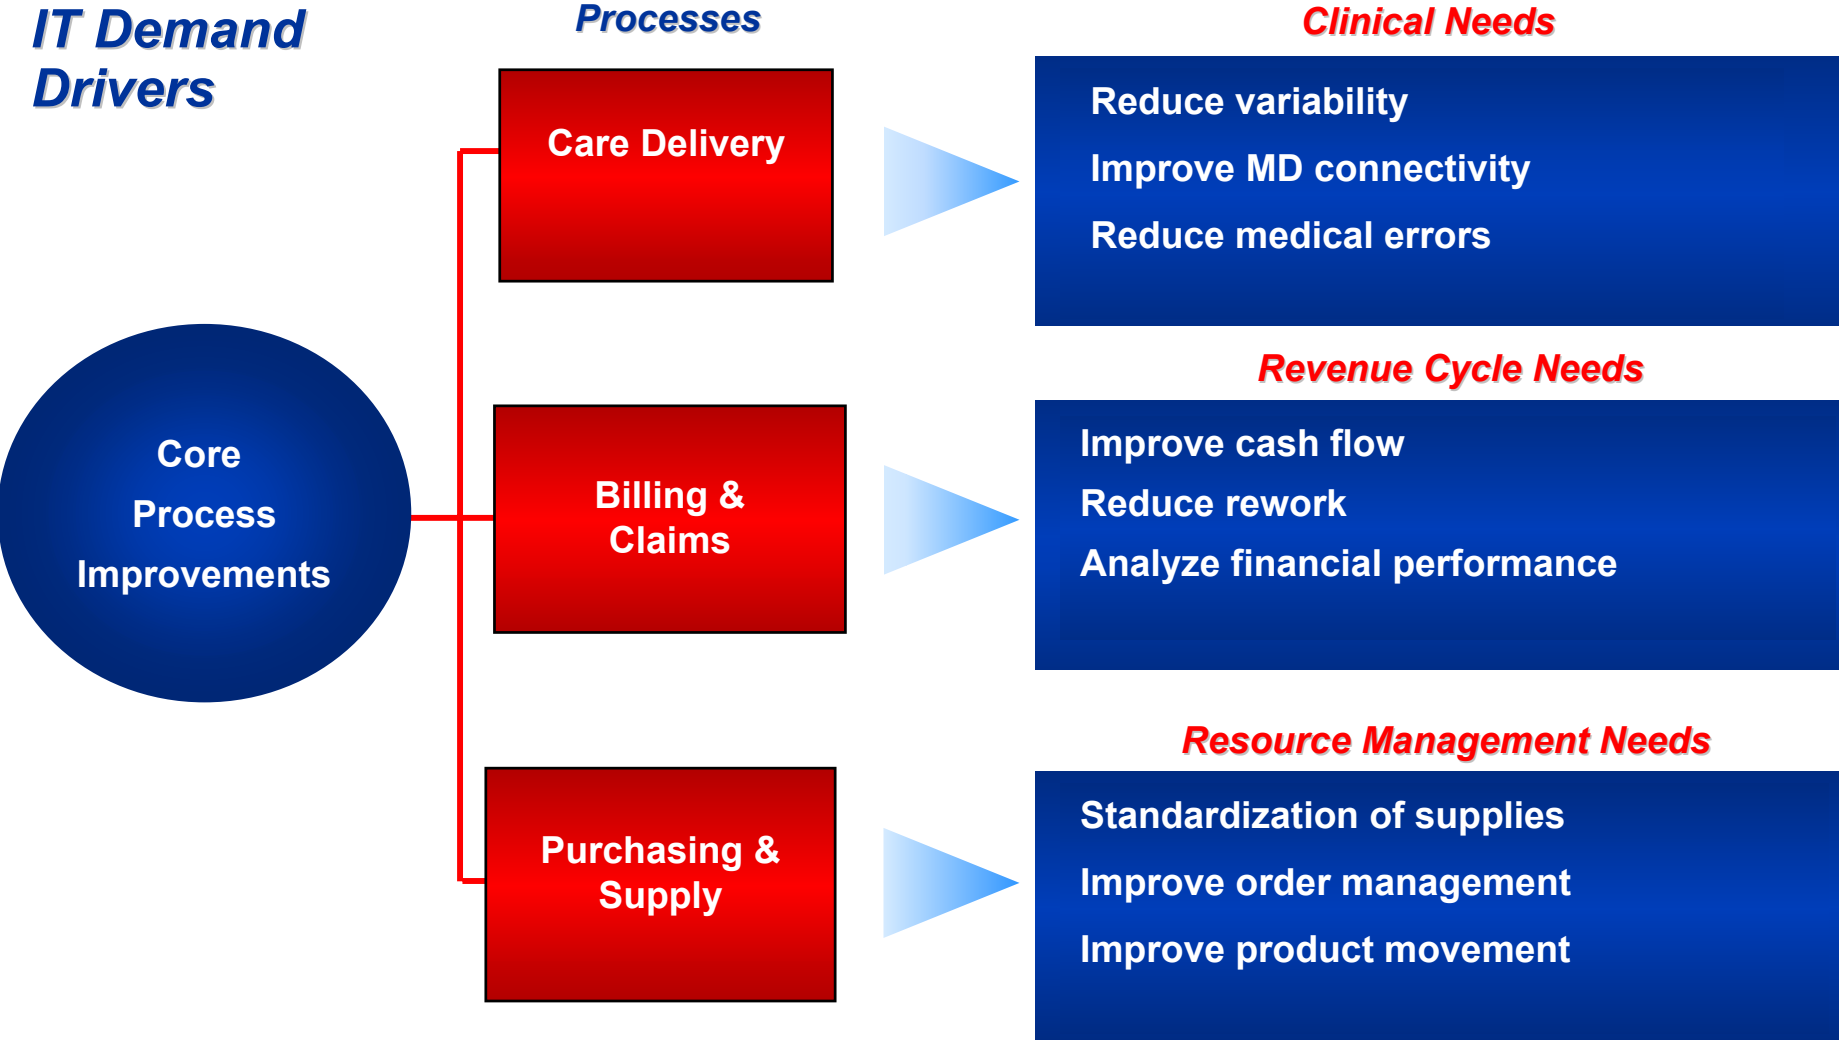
IT Demand Drivers

Processes

Clinical Needs

Core Process Improvements

Care Delivery

Reduce variability

Improve MD connectivity

Reduce medical errors

Revenue Cycle Needs

Billing & Claims

Improve cash flow

Reduce rework

Analyze financial performance

Resource Management Needs

Purchasing & Supply

Standardization of supplies

Improve order management

Improve product movement